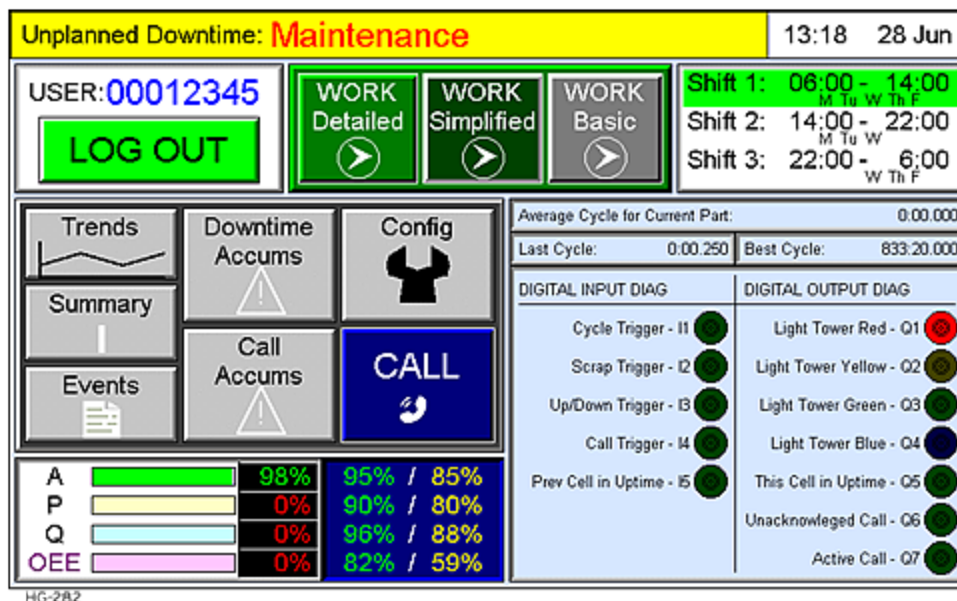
Unplanned Downtime: Maintenance

13:18 28 Jun

USER:00012345

LOG OUT

WORK Detailed

WORK Simplified

WORK Basic

Shift 1: 06:00 - 14:00 M Tu W Th F
Shift 2: 14:00 - 22:00 M Tu W
Shift 3: 22:00 - 6:00 W Th F

Trends

Downtime Accums

Config

Summary

Call Accums

CALL

Events

Average Cycle for Current Part: 0:00.000

Last Cycle: 0:00.250

Best Cycle: 833:20.000

DIGITAL INPUT DIAG

Cycle Trigger - I1
Scrap Trigger - I2
Up/Down Trigger - I3
Call Trigger - I4
Prev Cell in Uptime - I5

DIGITAL OUTPUT DIAG

Light Tower Red - Q1
Light Tower Yellow - Q2
Light Tower Green - Q3
Light Tower Blue - Q4
This Cell in Uptime - Q5
Unacknowleged Call - Q6
Active Call - Q7

| A | 98% | 95% / 85% |
|---|---|---|
| P | 0% | 90% / 80% |
| Q | 0% | 96% / 88% |
| OEE | 0% | 82% / 59% |

HG-282